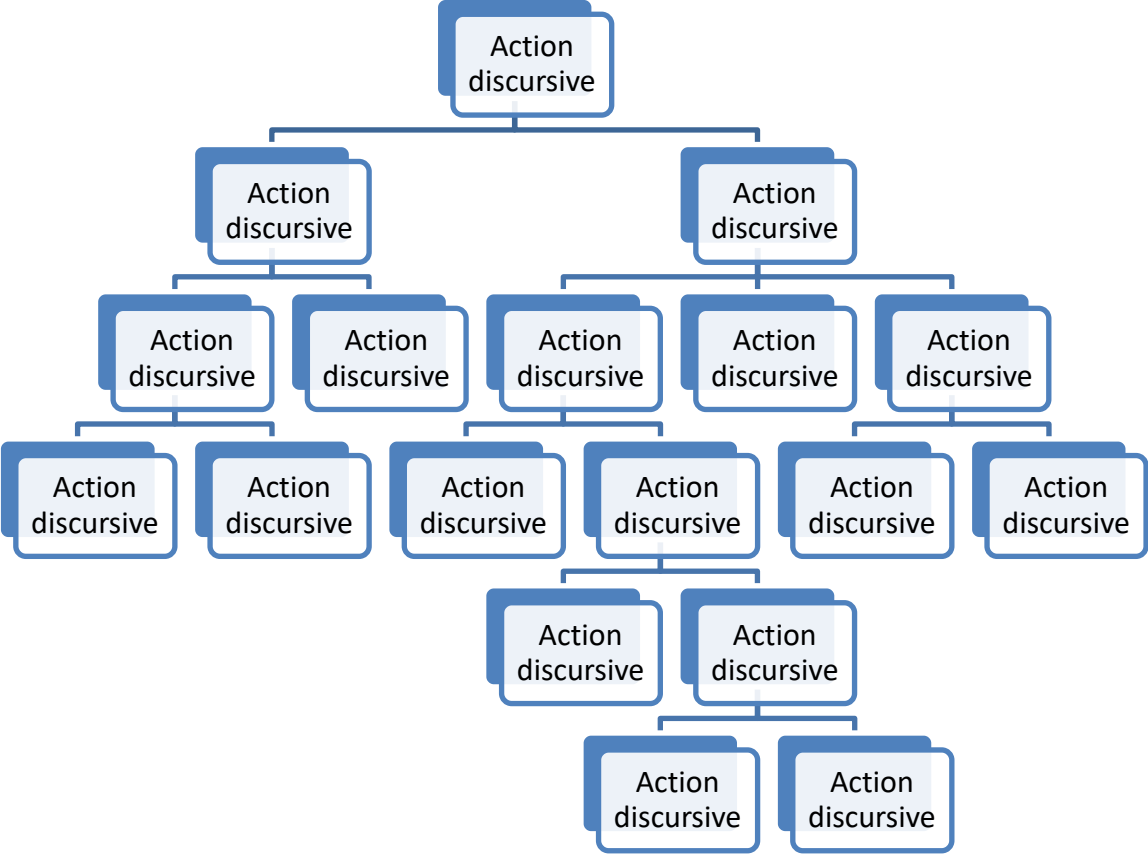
Action discursive

Action discursive

Action discursive

Action discursive

Action discursive

Action discursive

Action discursive

Action discursive

Action discursive

Action discursive

Action discursive

Action discursive

Action discursive

Action discursive

Action discursive

Action discursive

Action discursive